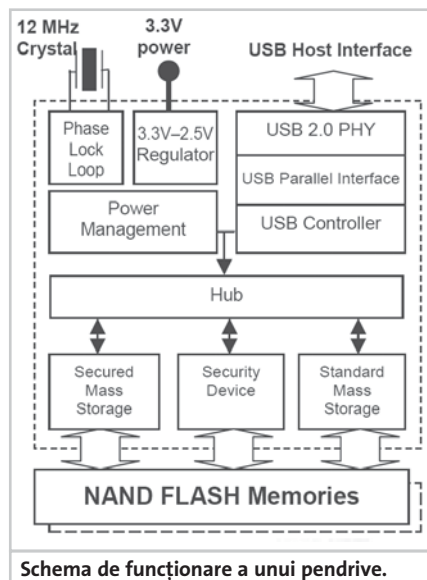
12 MHz Crystal

3.3V power

USB Host Interface

Phase Lock Loop

3.3V–2.5V Regulator

USB 2.0 PHY

USB Parallel Interface

Power Management

USB Controller

Hub

Secured Mass Storage

Security Device

Standard Mass Storage

NAND FLASH Memories

Schema de funcționare a unui pendrive.